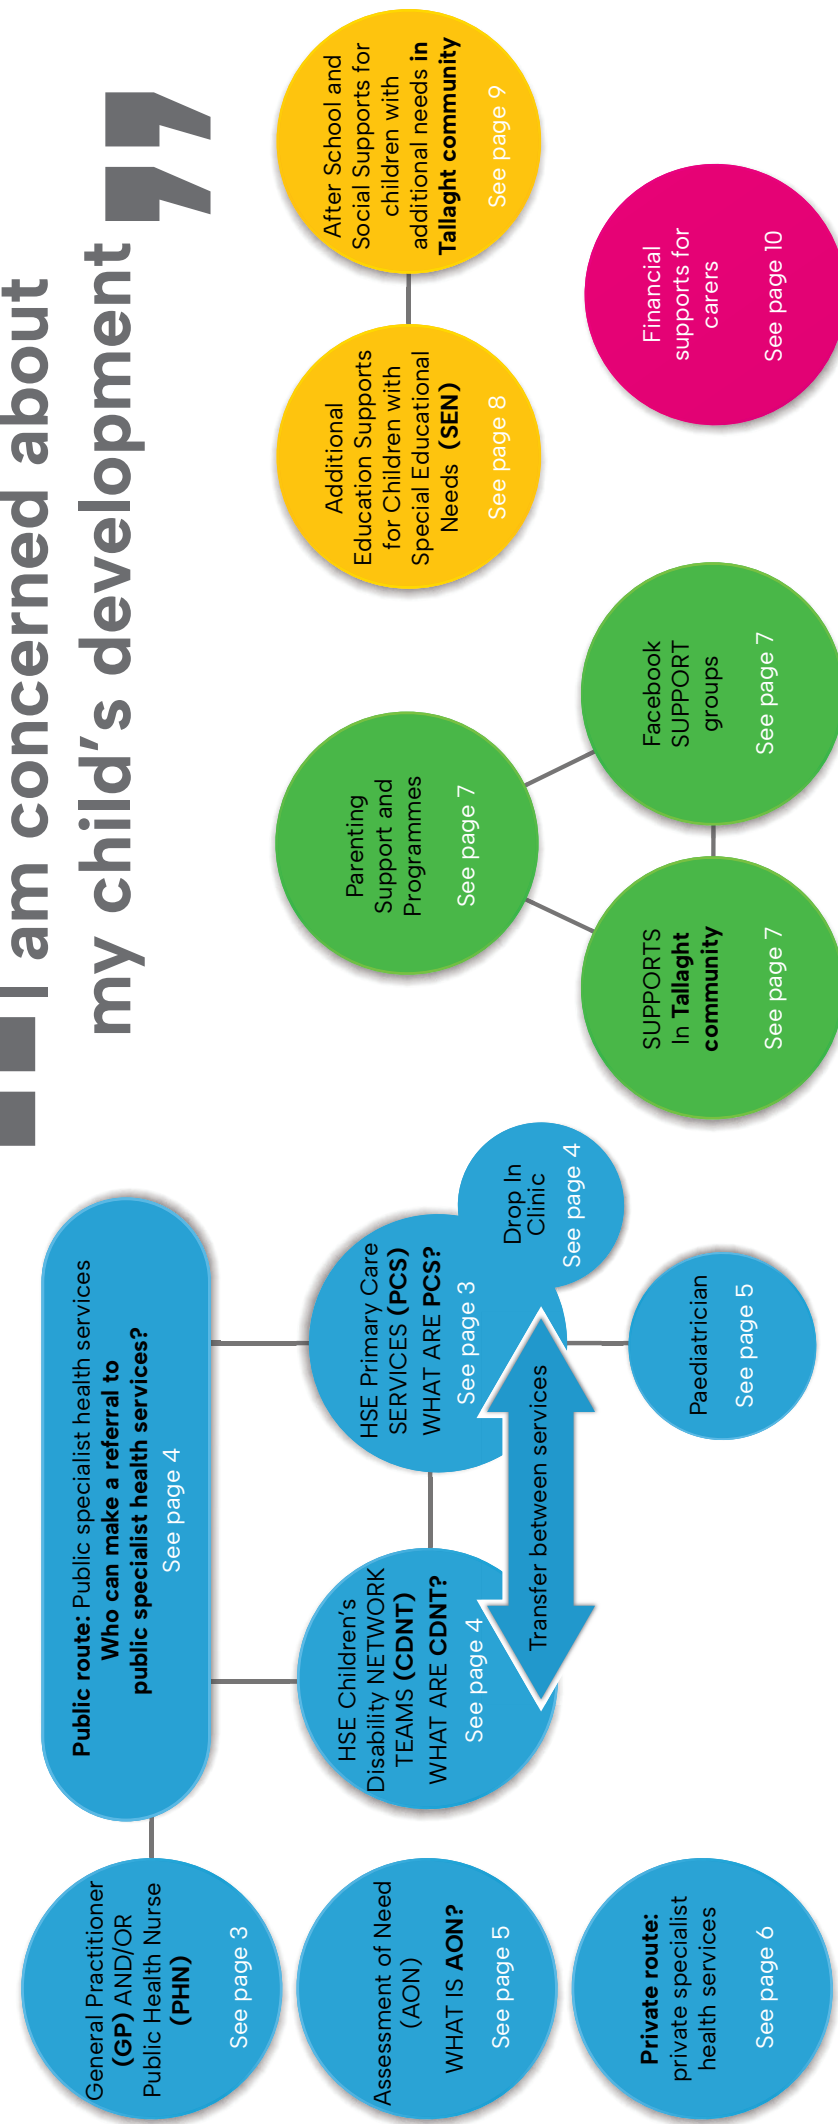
“I am concerned about my child’s development”

General Practitioner (GP) AND/OR Public Health Nurse (PHN)
See page 3

Assessment of Need (AON)
WHAT IS AON?
See page 5

Private route: private specialist health services
See page 6

Public route: Public specialist health services
Who can make a referral to public specialist health services?
See page 4

HSE Children’s Disability NETWORK TEAMS (CDNT)
WHAT ARE CDNT?
See page 4

HSE Primary Care SERVICES (PCS)
WHAT ARE PCS?
See page 3

Drop In Clinic
See page 4

Transfer between services

Paediatrician
See page 5

Parenting Support and Programmes
See page 7

SUPPORTS In Tallaght community
See page 7

Facebook SUPPORT groups
See page 7

Additional Education Supports for Children with Special Educational Needs (SEN)
See page 8

After School and Social Supports for children with additional needs in Tallaght community
See page 9

Financial supports for carers
See page 10